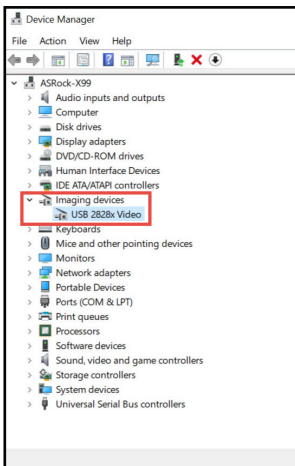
Device Manager

File Action View Help

ASRock-X99
Audio inputs and outputs
Computer
Disk drives
Display adapters
DVD/CD-ROM drives
Human Interface Devices
IDE ATA/ATAPI controllers
Imaging devices
USB 2828x Video
Keyboards
Mice and other pointing devices
Monitors
Network adapters
Portable Devices
Ports (COM & LPT)
Print queues
Processors
Software devices
Sound, video and game controllers
Storage controllers
System devices
Universal Serial Bus controllers